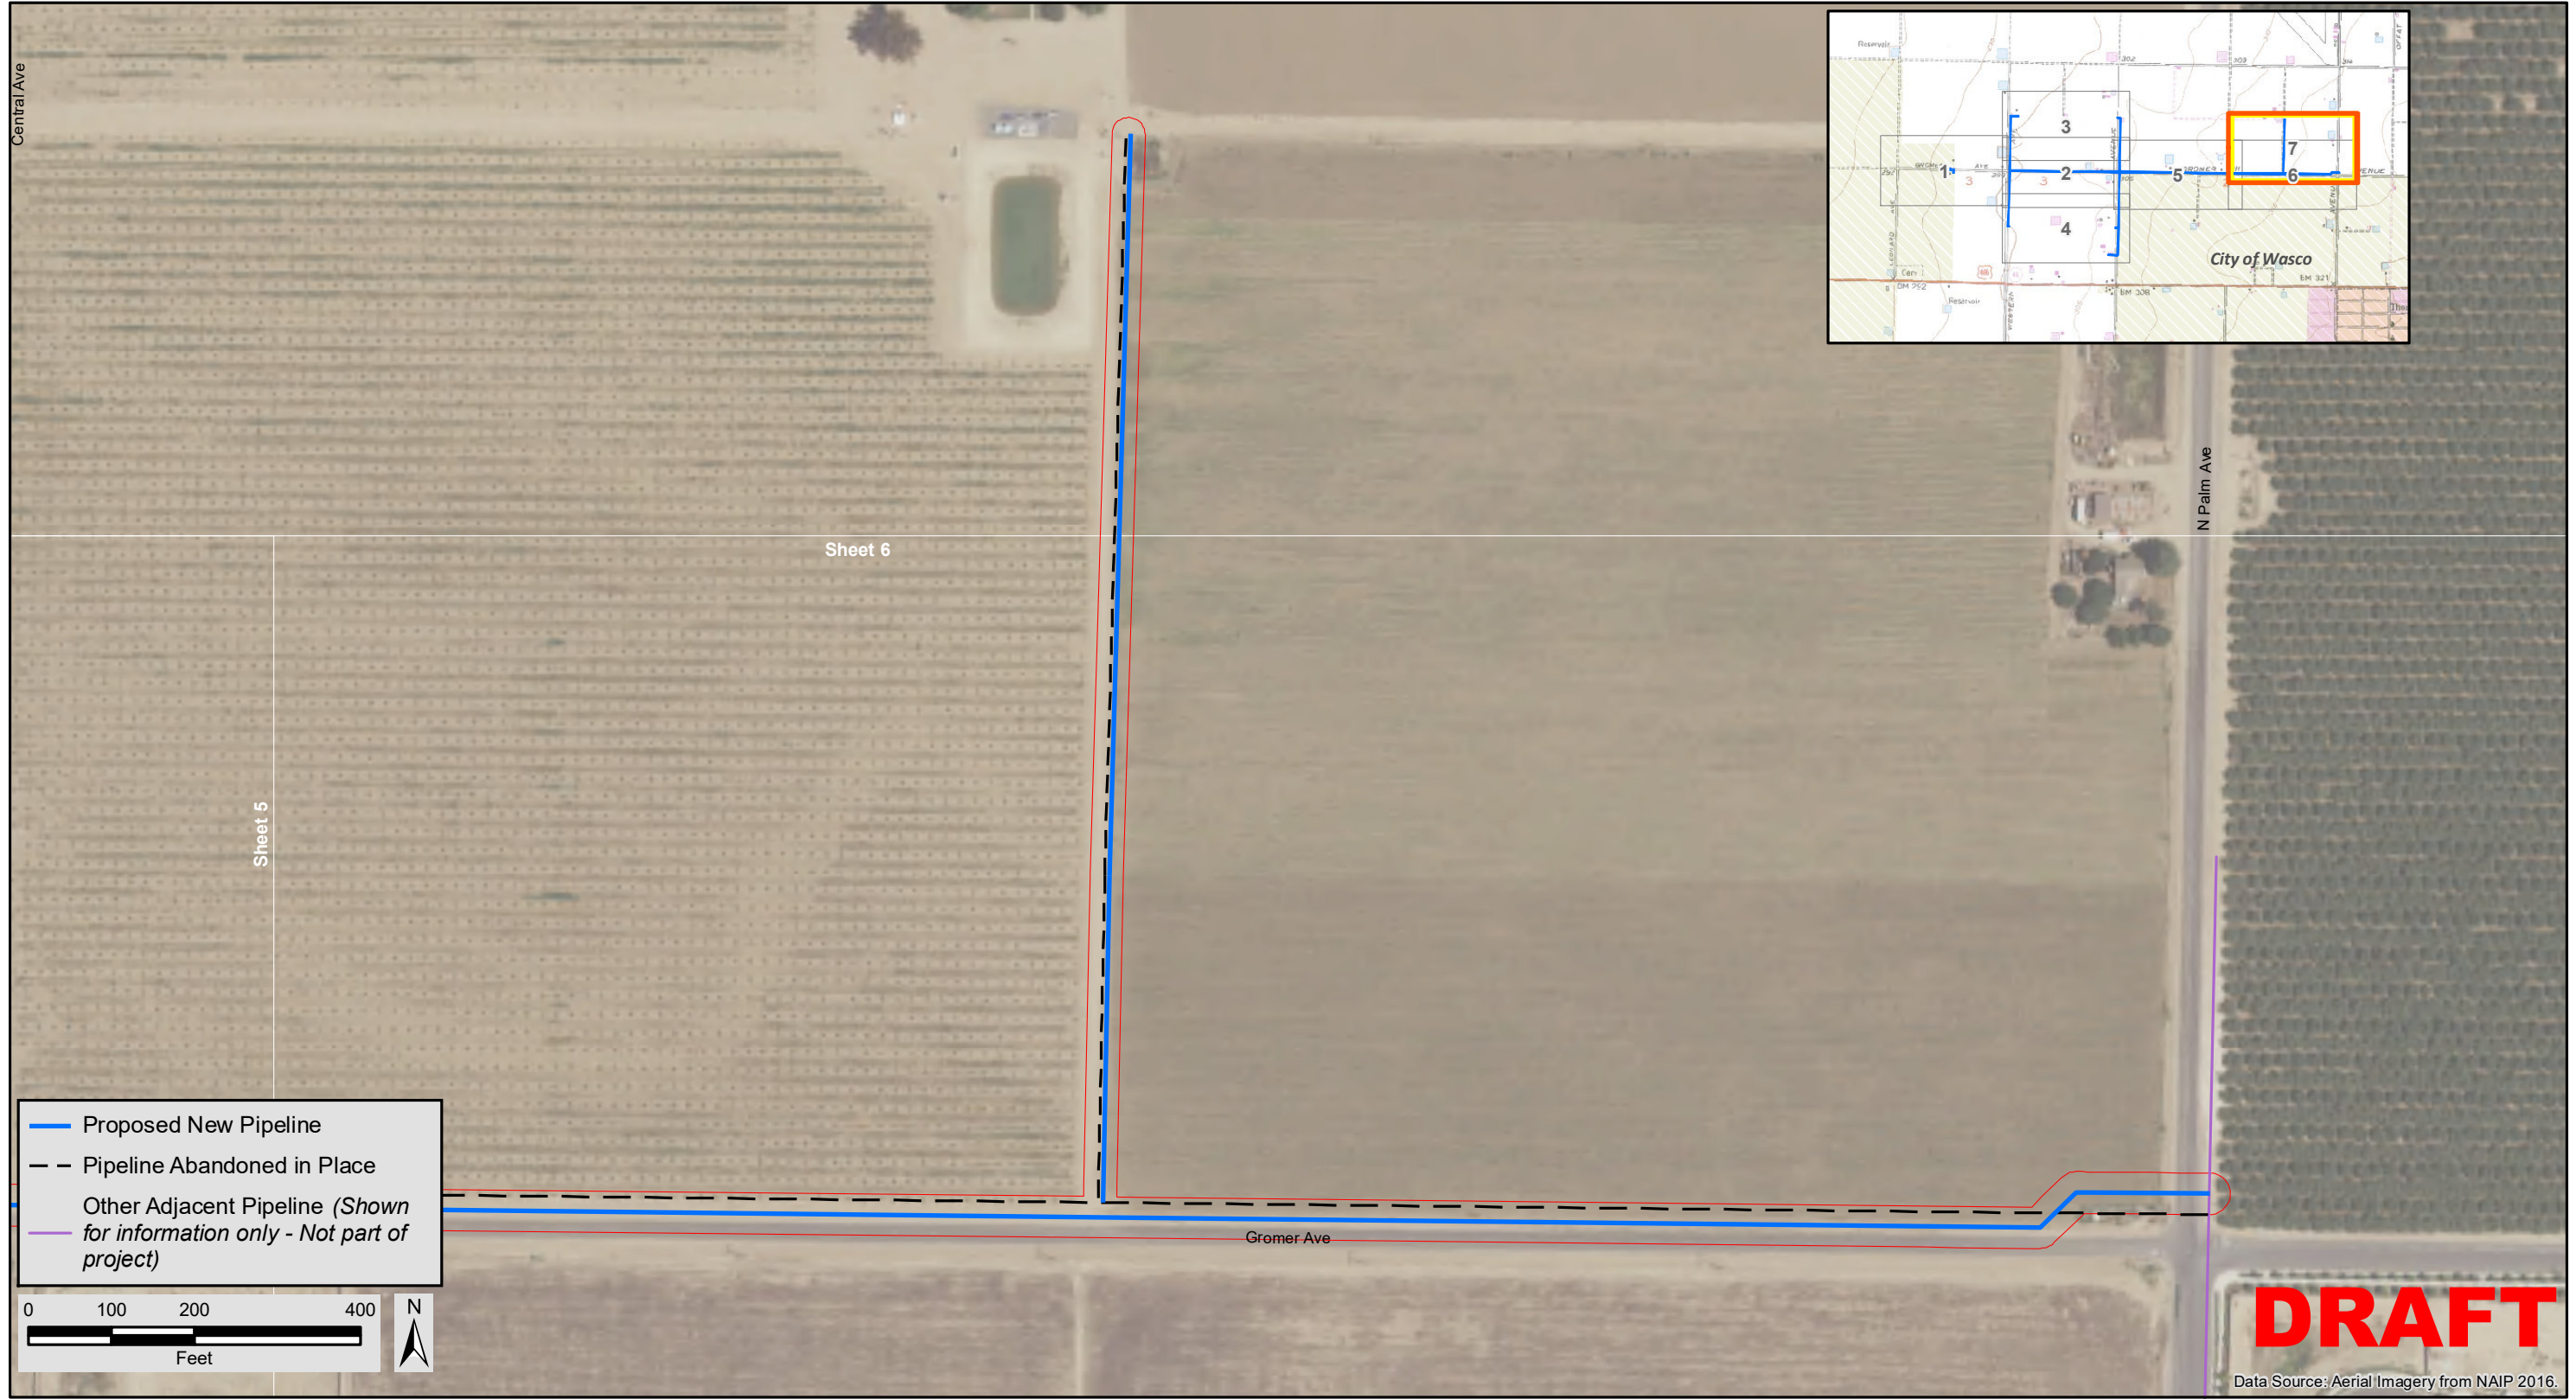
Central Ave

Reservoir

3

1

2

5

7

6

4

City of Wasco

Sheet 6

N Palm Ave

Sheet 5

Proposed New Pipeline

Pipeline Abandoned in Place

Other Adjacent Pipeline *(Shown for information only - Not part of project)*

Gromer Ave

0 100 200 400

Feet

N

DRAFT

Data Source: Aerial Imagery from NAIP 2016.